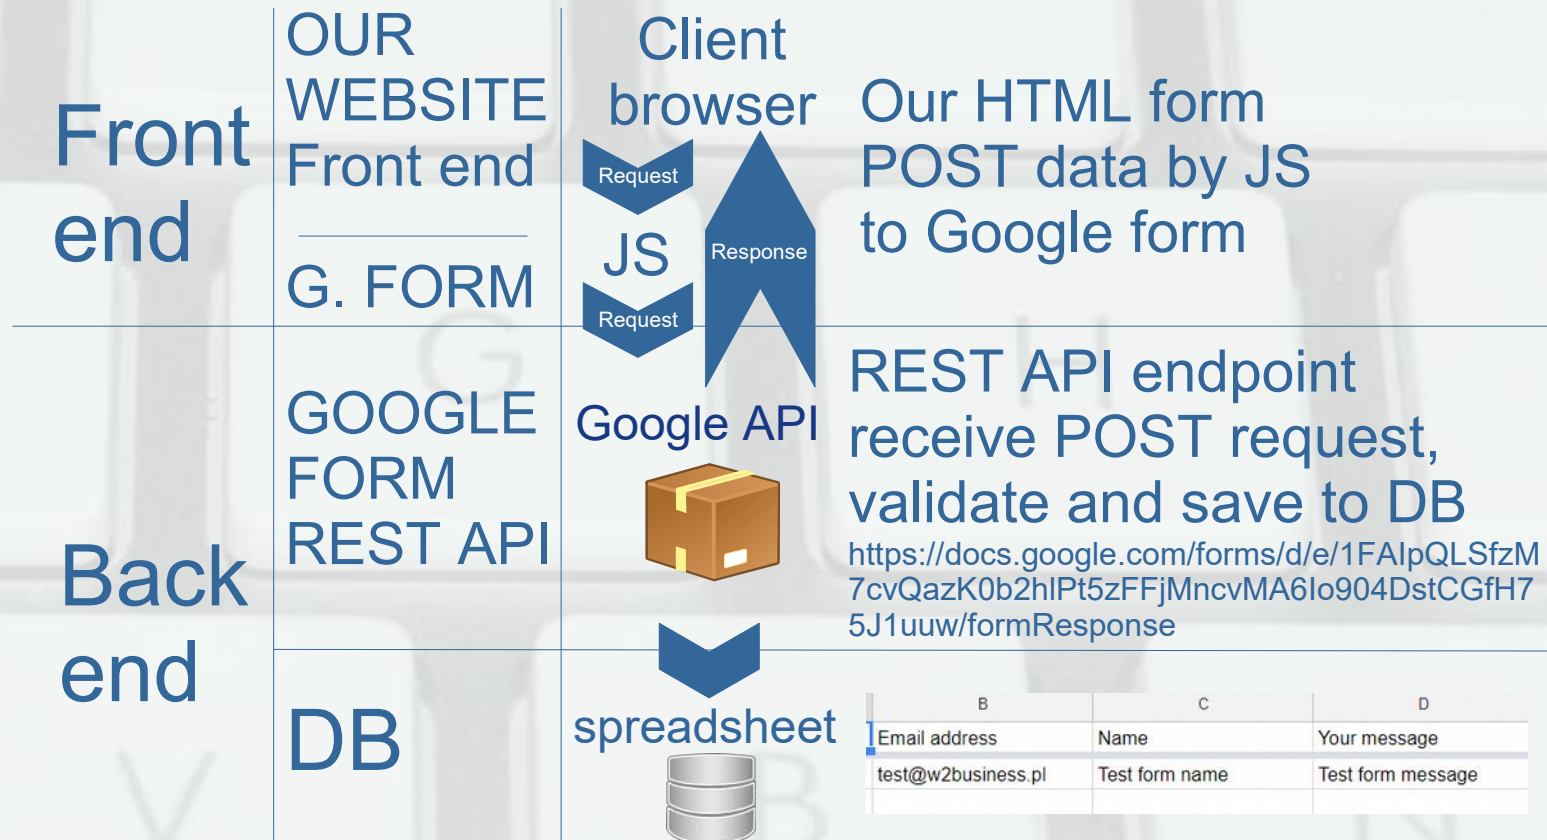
Front end

OUR WEBSITE Front end

G. FORM

Client browser

Request

JS

Response

Request

Our HTML form POST data by JS to Google form

Back end

GOOGLE FORM REST API

Google API

REST API endpoint receive POST request, validate and save to DB

https://docs.google.com/forms/d/e/1FAIpQLSfzM7cvQazK0b2hlPt5zFFjMncvMA6Io904DstCGfH75J1uuw/formResponse

DB

spreadsheet

| B | C | D |
|---|---|---|
| Email address | Name | Your message |
| test@w2business.pl | Test form name | Test form message |